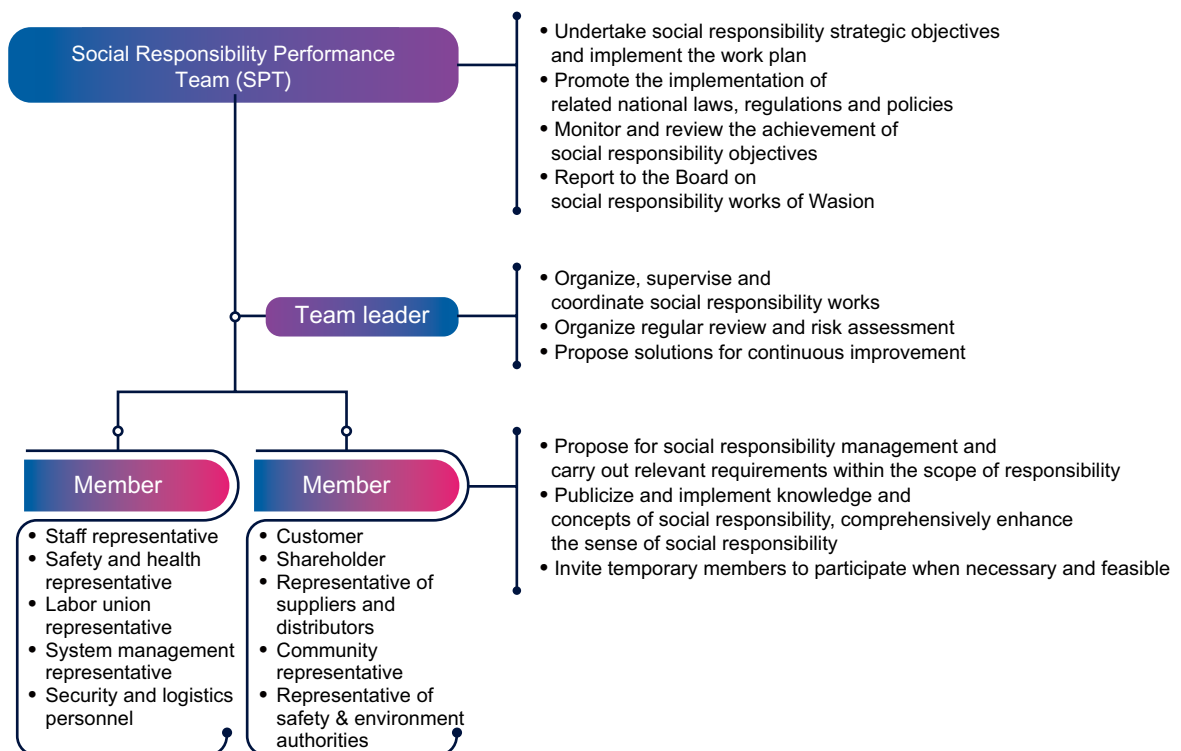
Social Responsibility Performance Team (SPT)

• Undertake social responsibility strategic objectives and implement the work plan
• Promote the implementation of related national laws, regulations and policies
• Monitor and review the achievement of social responsibility objectives
• Report to the Board on social responsibility works of Wasion

Team leader

• Organize, supervise and coordinate social responsibility works
• Organize regular review and risk assessment
• Propose solutions for continuous improvement

Member

• Staff representative
• Safety and health representative
• Labor union representative
• System management representative
• Security and logistics personnel

Member

• Customer
• Shareholder
• Representative of suppliers and distributors
• Community representative
• Representative of safety & environment authorities

• Propose for social responsibility management and carry out relevant requirements within the scope of responsibility
• Publicize and implement knowledge and concepts of social responsibility, comprehensively enhance the sense of social responsibility
• Invite temporary members to participate when necessary and feasible